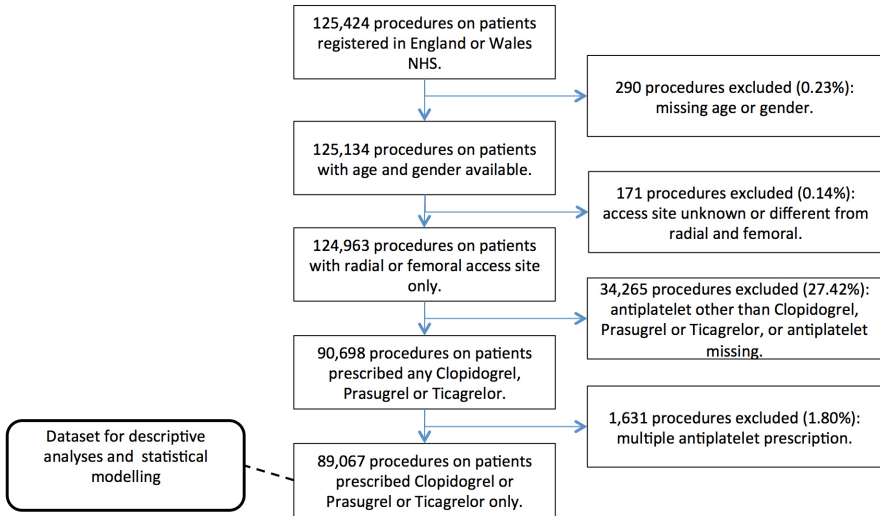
125,424 procedures on patients registered in England or Wales NHS.

290 procedures excluded (0.23%): missing age or gender.

125,134 procedures on patients with age and gender available.

171 procedures excluded (0.14%): access site unknown or different from radial and femoral.

124,963 procedures on patients with radial or femoral access site only.

34,265 procedures excluded (27.42%): antiplatelet other than Clopidogrel, Prasugrel or Ticagrelor, or antiplatelet missing.

90,698 procedures on patients prescribed any Clopidogrel, Prasugrel or Ticagrelor.

1,631 procedures excluded (1.80%): multiple antiplatelet prescription.

Dataset for descriptive analyses and statistical modelling

89,067 procedures on patients prescribed Clopidogrel or Prasugrel or Ticagrelor only.